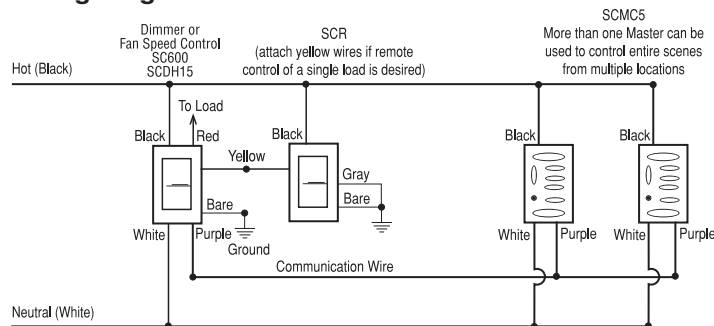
Dimmer or Fan Speed Control SC600 SCDH15

SCR (attach yellow wires if remote control of a single load is desired)

SCMC5 More than one Master can be used to control entire scenes from multiple locations

Hot (Black)

To Load

Black

Red

Yellow

Black

Gray

Bare

Bare

Ground

White

Purple

Black

White

Purple

Black

White

Purple

Communication Wire

Neutral (White)